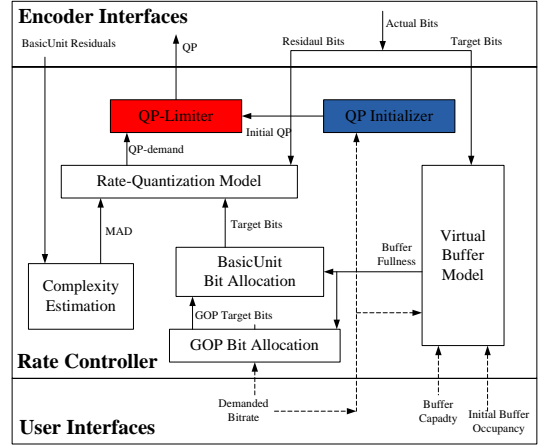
Encoder Interfaces

BasicUnit Residuals

QP

Actual Bits

Residaul Bits

Target Bits

QP-Limiter

QP Initializer

Initial QP

QP-demand

Rate-Quantization Model

MAD

Target Bits

Complexity Estimation

BasicUnit Bit Allocation

Buffer Fullness

Virtual Buffer Model

GOP Target Bits

GOP Bit Allocation

Rate Controller

Demanded Bitrate

Buffer Capacity

Initial Buffer Occupancy

User Interfaces